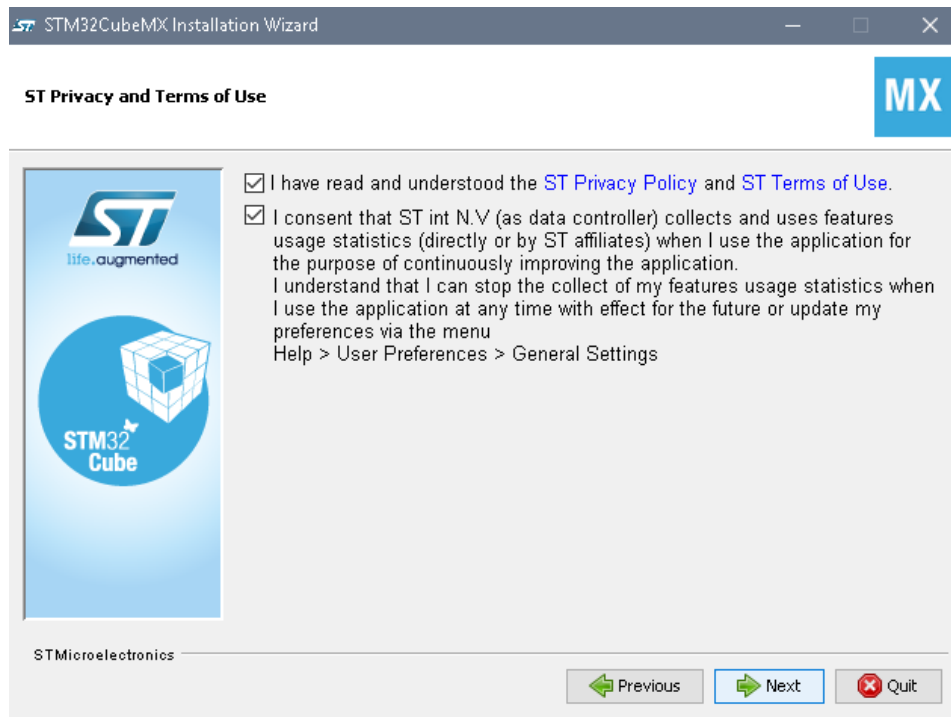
STM32CubeMX Installation Wizard

ST Privacy and Terms of Use

MX

life.augmented

STM32 Cube

☑ I have read and understood the ST Privacy Policy and ST Terms of Use.

☑ I consent that ST int N.V (as data controller) collects and uses features usage statistics (directly or by ST affiliates) when I use the application for the purpose of continuously improving the application.
I understand that I can stop the collect of my features usage statistics when I use the application at any time with effect for the future or update my preferences via the menu
Help > User Preferences > General Settings

STMicroelectronics

Previous

Next

Quit